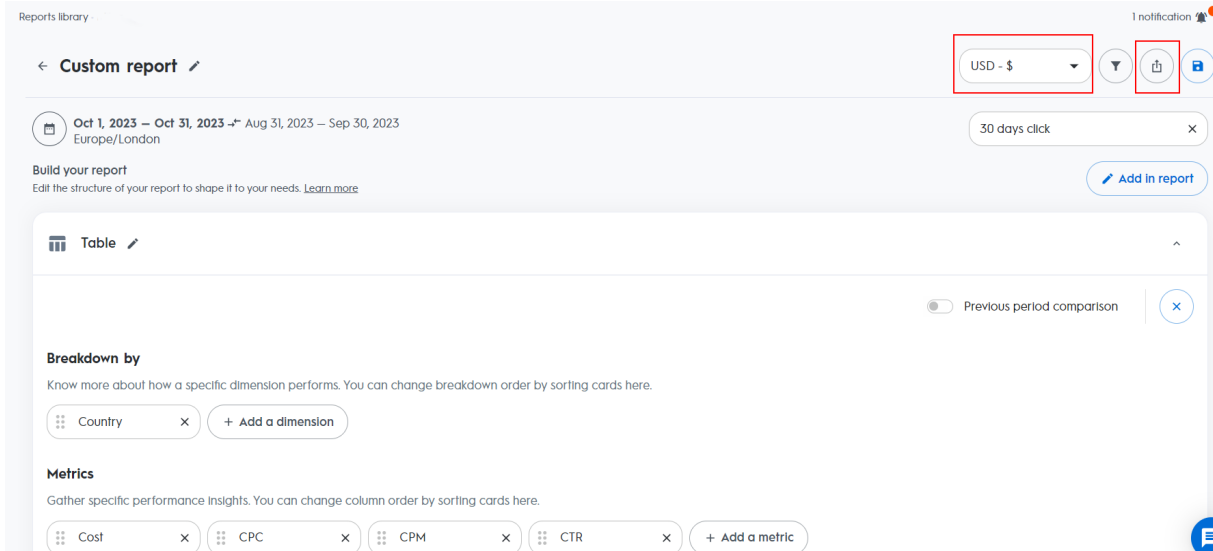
Reports library

1 notification

← Custom report

USD - $

Oct 1, 2023 – Oct 31, 2023 ⇄ Aug 31, 2023 – Sep 30, 2023
Europe/London

30 days click ×

Build your report
Edit the structure of your report to shape it to your needs. Learn more

Add in report

Table

Previous period comparison

×

Breakdown by
Know more about how a specific dimension performs. You can change breakdown order by sorting cards here.

Country × + Add a dimension

Metrics
Gather specific performance insights. You can change column order by sorting cards here.

Cost × CPC × CPM × CTR × + Add a metric